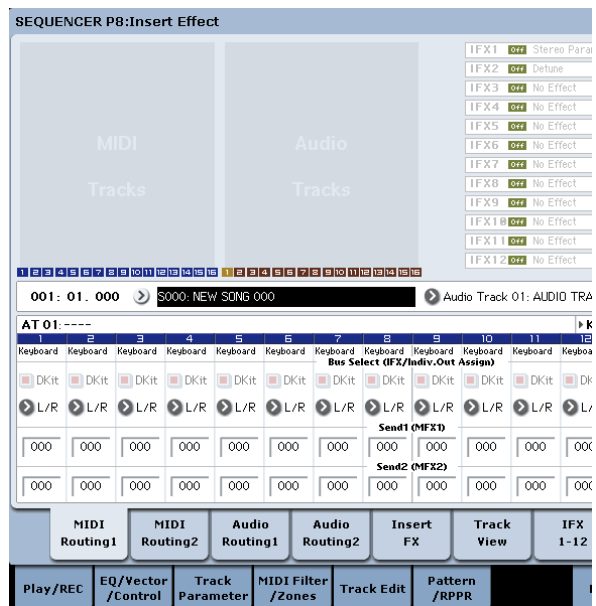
SEQUENCER P8:Insert Effect

MIDI Tracks

Audio Tracks

| IFX1 | Off | Stereo Para |
|---|---|---|
| IFX2 | Off | Detune |
| IFX3 | Off | No Effect |
| IFX4 | Off | No Effect |
| IFX5 | Off | No Effect |
| IFX6 | Off | No Effect |
| IFX7 | Off | No Effect |
| IFX8 | Off | No Effect |
| IFX9 | Off | No Effect |
| IFX10 | Off | No Effect |
| IFX11 | Off | No Effect |
| IFX12 | Off | No Effect |

1 2 3 4 5 6 7 8 9 10 11 12 13 14 15 16 1 2 3 4 5 6 7 8 9 10 11 12 13 14 15 16

001: 01. 000 S000: NEW SONG 000 Audio Track 01: AUDIO TRA

AT 01: ----

| 1 | 2 | 3 | 4 | 5 | 6 | 7 | 8 | 9 | 10 | 11 | 12 |
|---|---|---|---|---|---|---|---|---|---|---|---|
| Keyboard | Keyboard | Keyboard | Keyboard | Keyboard | Keyboard | Keyboard | Keyboard | Keyboard | Keyboard | Keyboard | Keyboa |
| DKit | DKit | DKit | DKit | DKit | DKit | DKit | DKit | DKit | DKit | DKit | DK |
| L/R | L/R | L/R | L/R | L/R | L/R | L/R | L/R | L/R | L/R | L/R | L/ |
| 000 | 000 | 000 | 000 | 000 | 000 | 000 | 000 | 000 | 000 | 000 | 000 |
| 000 | 000 | 000 | 000 | 000 | 000 | 000 | 000 | 000 | 000 | 000 | 000 |

Bus Select (IFX/Indiv.Out Assign)

Send1 (MFX1)

Send2 (MFX2)

MIDI Routing1 | MIDI Routing2 | Audio Routing1 | Audio Routing2 | Insert FX | Track View | IFX 1-12

Play/REC | EQ/Vector /Control | Track Parameter | MIDI Filter /Zones | Track Edit | Pattern /RPPR